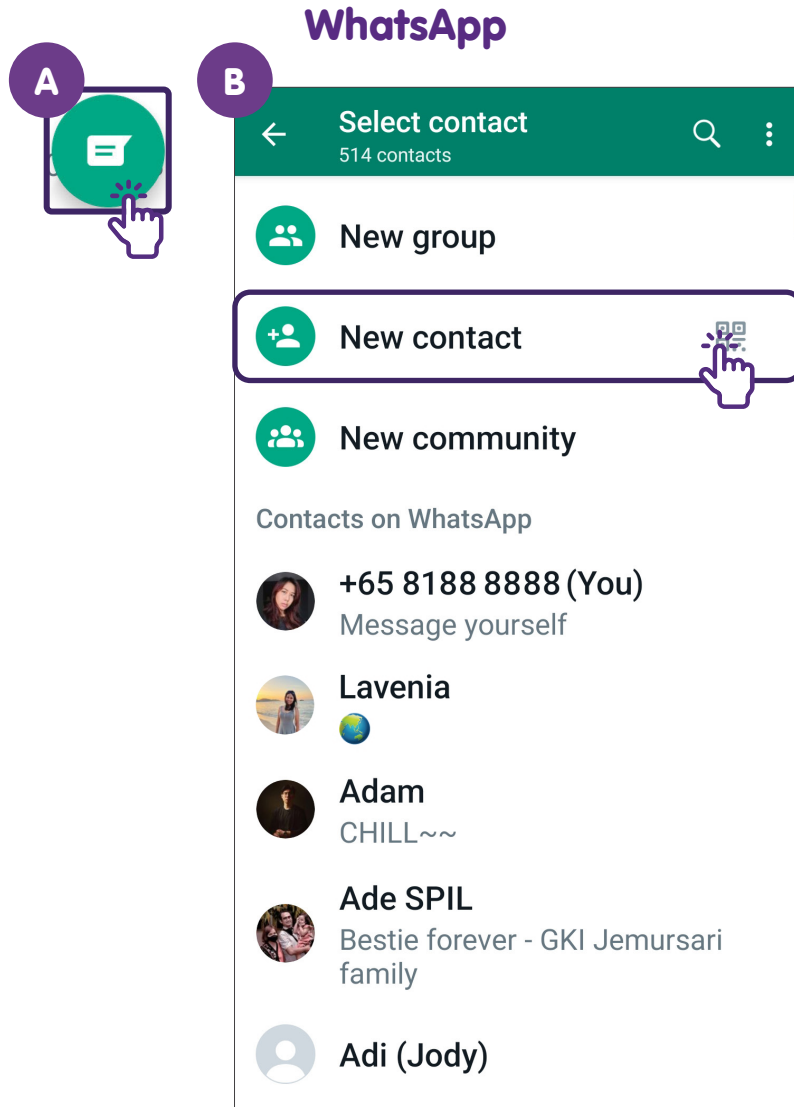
WhatsApp

A

B

Select contact
514 contacts

New group

New contact

New community

Contacts on WhatsApp

+65 8188 8888 (You)
Message yourself

Lavenia
🌏

Adam
CHILL~~

Ade SPIL
Bestie forever - GKI Jemursari family

Adi (Jody)